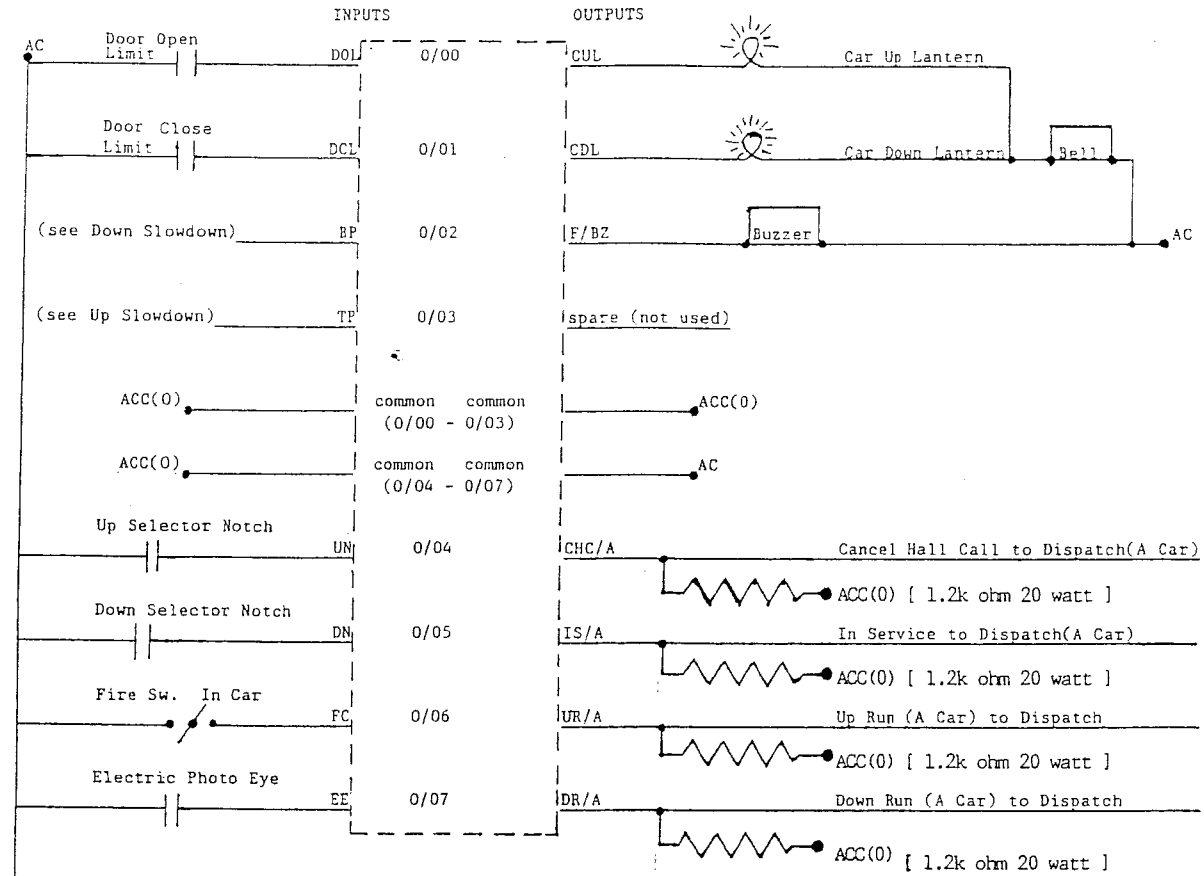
INPUTS

OUTPUTS

AC

Door Open Limit

DOL

0/00

CUL

Car Up Lantern

Door Close Limit

DCL

0/01

CDL

Car Down Lantern

Bell

(see Down Slowdown)

BP

0/02

F/BZ

Buzzer

AC

(see Up Slowdown)

TP

0/03

spare (not used)

ACC(0)

common common (0/00 - 0/03)

ACC(0)

ACC(0)

common common (0/04 - 0/07)

AC

Up Selector Notch

UN

0/04

CHC/A

Cancel Hall Call to Dispatch(A Car)

ACC(0) [ 1.2k ohm 20 watt ]

Down Selector Notch

DN

0/05

IS/A

In Service to Dispatch(A Car)

ACC(0) [ 1.2k ohm 20 watt ]

Fire Sw. In Car

FC

0/06

UR/A

Up Run (A Car) to Dispatch

ACC(0) [ 1.2k ohm 20 watt ]

Electric Photo Eye

EE

0/07

DR/A

Down Run (A Car) to Dispatch

ACC(0) [ 1.2k ohm 20 watt ]